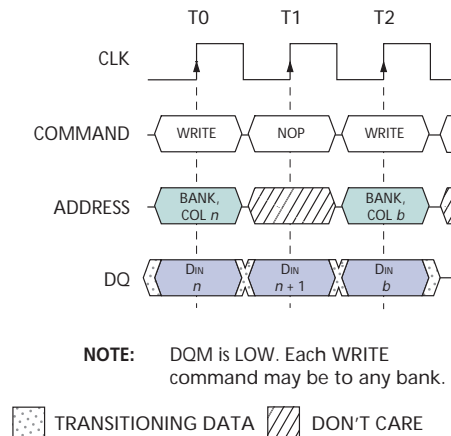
T0 T1 T2

CLK

COMMAND WRITE NOP WRITE

ADDRESS BANK, COL $n$ BANK, COL $b$

DQ $D_{IN}$ $n$ $D_{IN}$ $n+1$ $D_{IN}$ $b$

NOTE: DQM is LOW. Each WRITE command may be to any bank.

TRANSITIONING DATA DON'T CARE